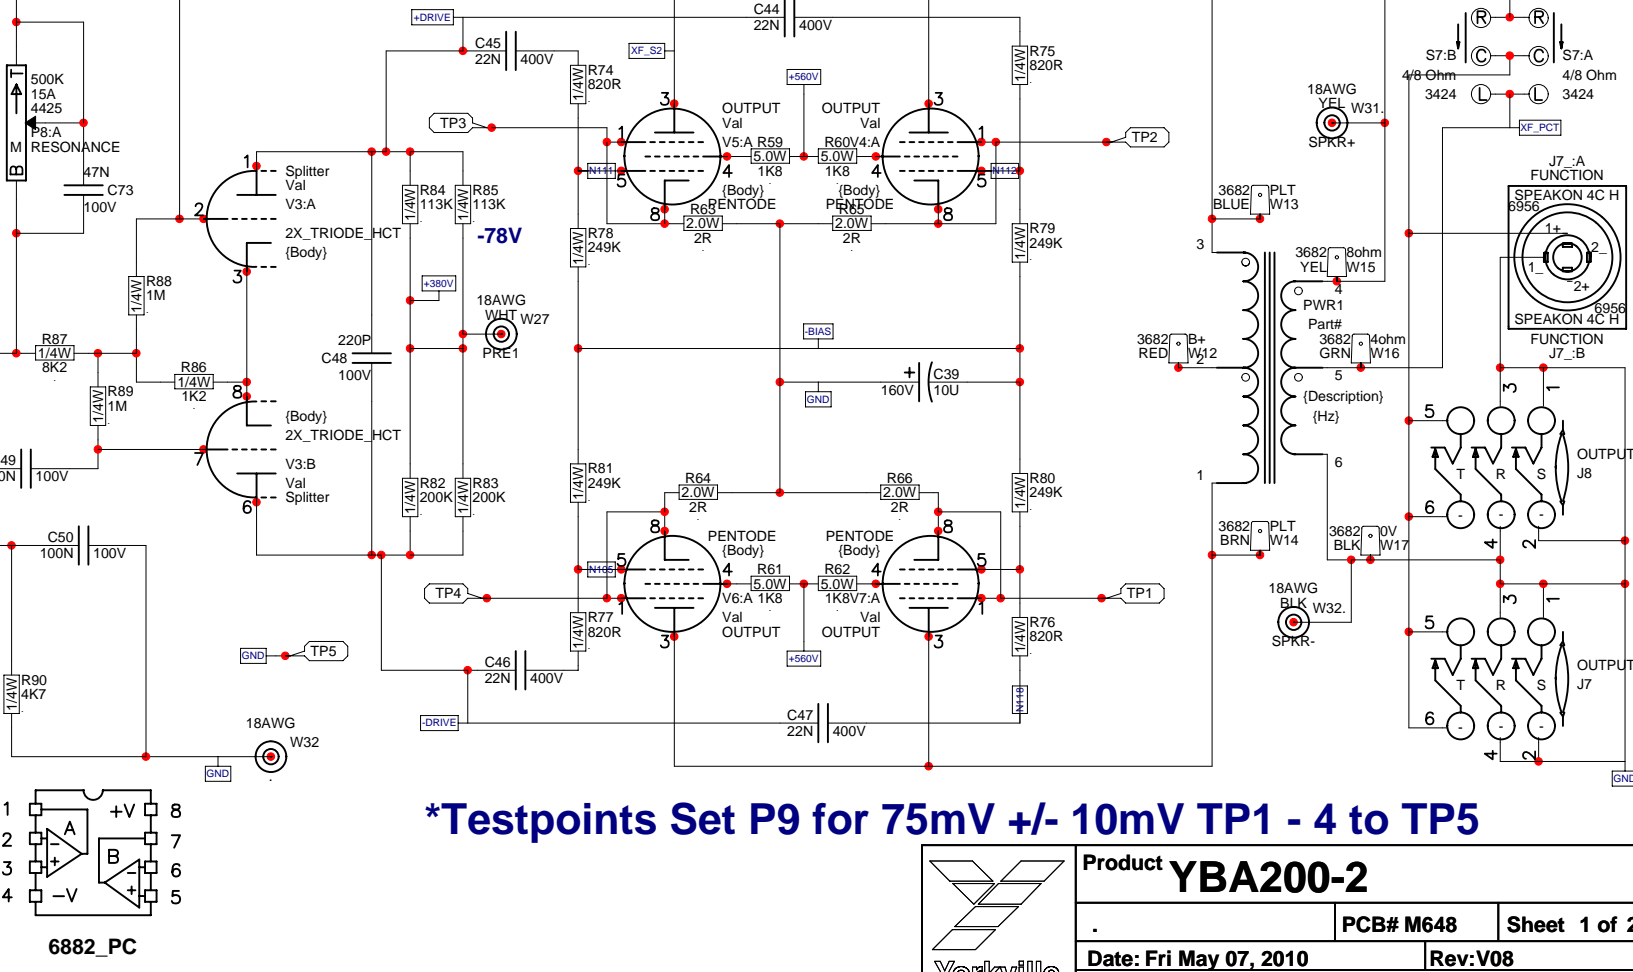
+DRIVE
C44
22N 400V
C45
22N 400V
XF_S2
R74 1/4W 820R
R75 1/4W 820R
+560V
500K 15A 4425
T
B
M
P8:A RESONANCE
47N C73 100V
TP3
OUTPUT Val V5:A
R59 5.0W 1K8
OUTPUT Val
R60 5.0W 1K8 V4:A
TP2
N111
N112
{Body} PENTODE
{Body} PENTODE
R63 2.0W 2R
R65 2.0W 2R
Splitter Val V3:A
2X_TRIODE_HCT {Body}
R84 1/4W 113K
R85 1/4W 113K
-78V
R78 1/4W 249K
R79 1/4W 249K
+380V
R88 1/4W 1M
18AWG WHT W27 PRE1
220P C48 100V
-BIAS
R87 1/4W 8K2
R86 1/4W 1K2
R89 1/4W 1M
C39 160V 10U
GND
{Body} 2X_TRIODE_HCT V3:B Val Splitter
49 0N 100V
R81 1/4W 249K
R64 2.0W 2R
R66 2.0W 2R
R80 1/4W 249K
R82 1/4W 200K
R83 1/4W 200K
C50 100N 100V
PENTODE {Body}
PENTODE {Body}
N105
TP4
R61 5.0W V6:A 1K8
R62 5.0W 1K8 V7:A
TP1
Val OUTPUT
Val OUTPUT
R77 1/4W 820R
R76 1/4W 820R
GND TP5
C46 22N 400V
+560V
R90 1/4W 4K7
N110
-DRIVE
C47 22N 400V
18AWG W32
GND
S7:B 4/8 Ohm 3424
S7:A 4/8 Ohm 3424
R C L
18AWG YEL W31 SPKR+
XF_PCT
J7_:A FUNCTION SPEAKON 4C H 6956
3682 BLUE PLT W13
3
3682 YEL 8ohm W15
4
PWR1 Part#
3682 GRN 4ohm W16
3682 RED B+ W12
2
5
{Description} {Hz}
6956 SPEAKON 4C H FUNCTION J7_:B
1+ 2- 1- 2+
1
6
3682 BRN PLT W14
3682 BLK 0V W17
18AWG BLK W32 SPKR-
5 3 1 T R S OUTPUT J8 6 4 2
5 3 1 T R S OUTPUT J7 6 4 2
GND
1 2 3 4 A B +V -V 8 7 6 5
6882_PC
*Testpoints Set P9 for 75mV +/- 10mV TP1 - 4 to TP5
Product YBA200-2
.
PCB# M648
Sheet 1 of 2
Date: Fri May 07, 2010
Rev:V08
Yorkville